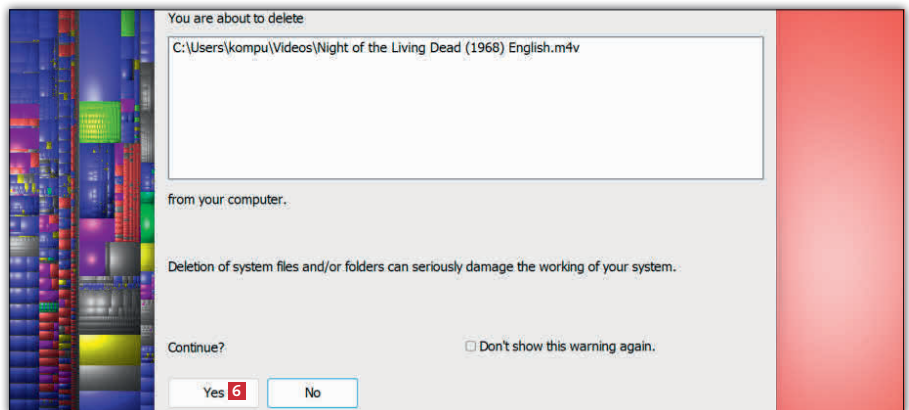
You are about to delete

C:\Users\kompu\Videos\Night of the Living Dead (1968) English.m4v

from your computer.

Deletion of system files and/or folders can seriously damage the working of your system.

Continue?

Don't show this warning again.

Yes 6

No